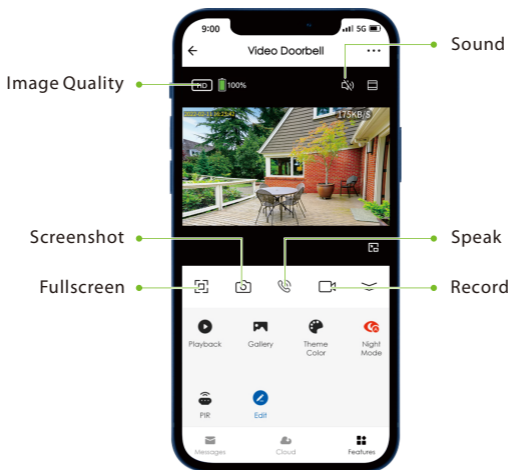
9:00

5G

Video Doorbell

...

Sound

Image Quality

HD 100%

2020-09-13 15:20:43

175KB/S

Screenshot

Speak

Fullscreen

Record

Playback

Gallery

Theme Color

Night Mode

PIR

Edit

Messages

Cloud

Features